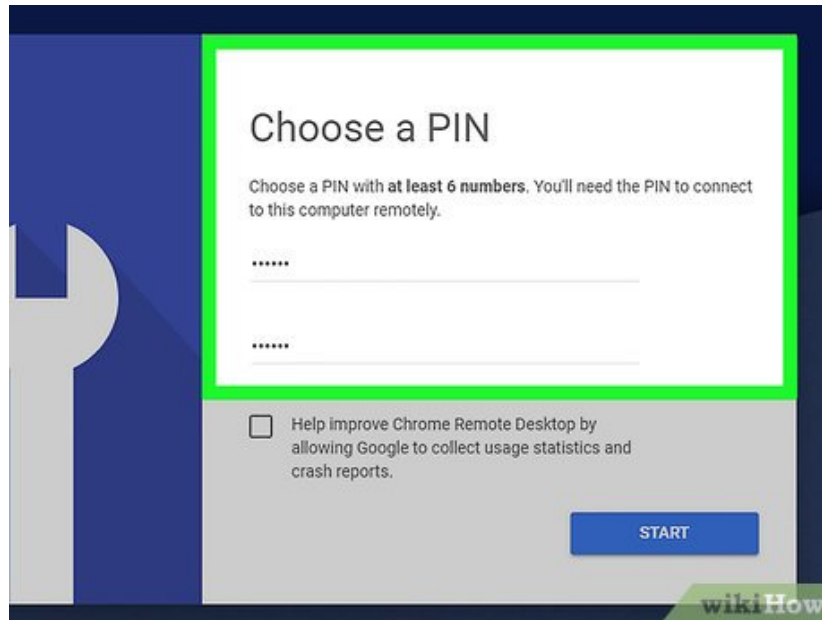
Choose a PIN

Choose a PIN with **at least 6 numbers**. You'll need the PIN to connect to this computer remotely.

••••••

••••••

Help improve Chrome Remote Desktop by allowing Google to collect usage statistics and crash reports.

START

wikiHow